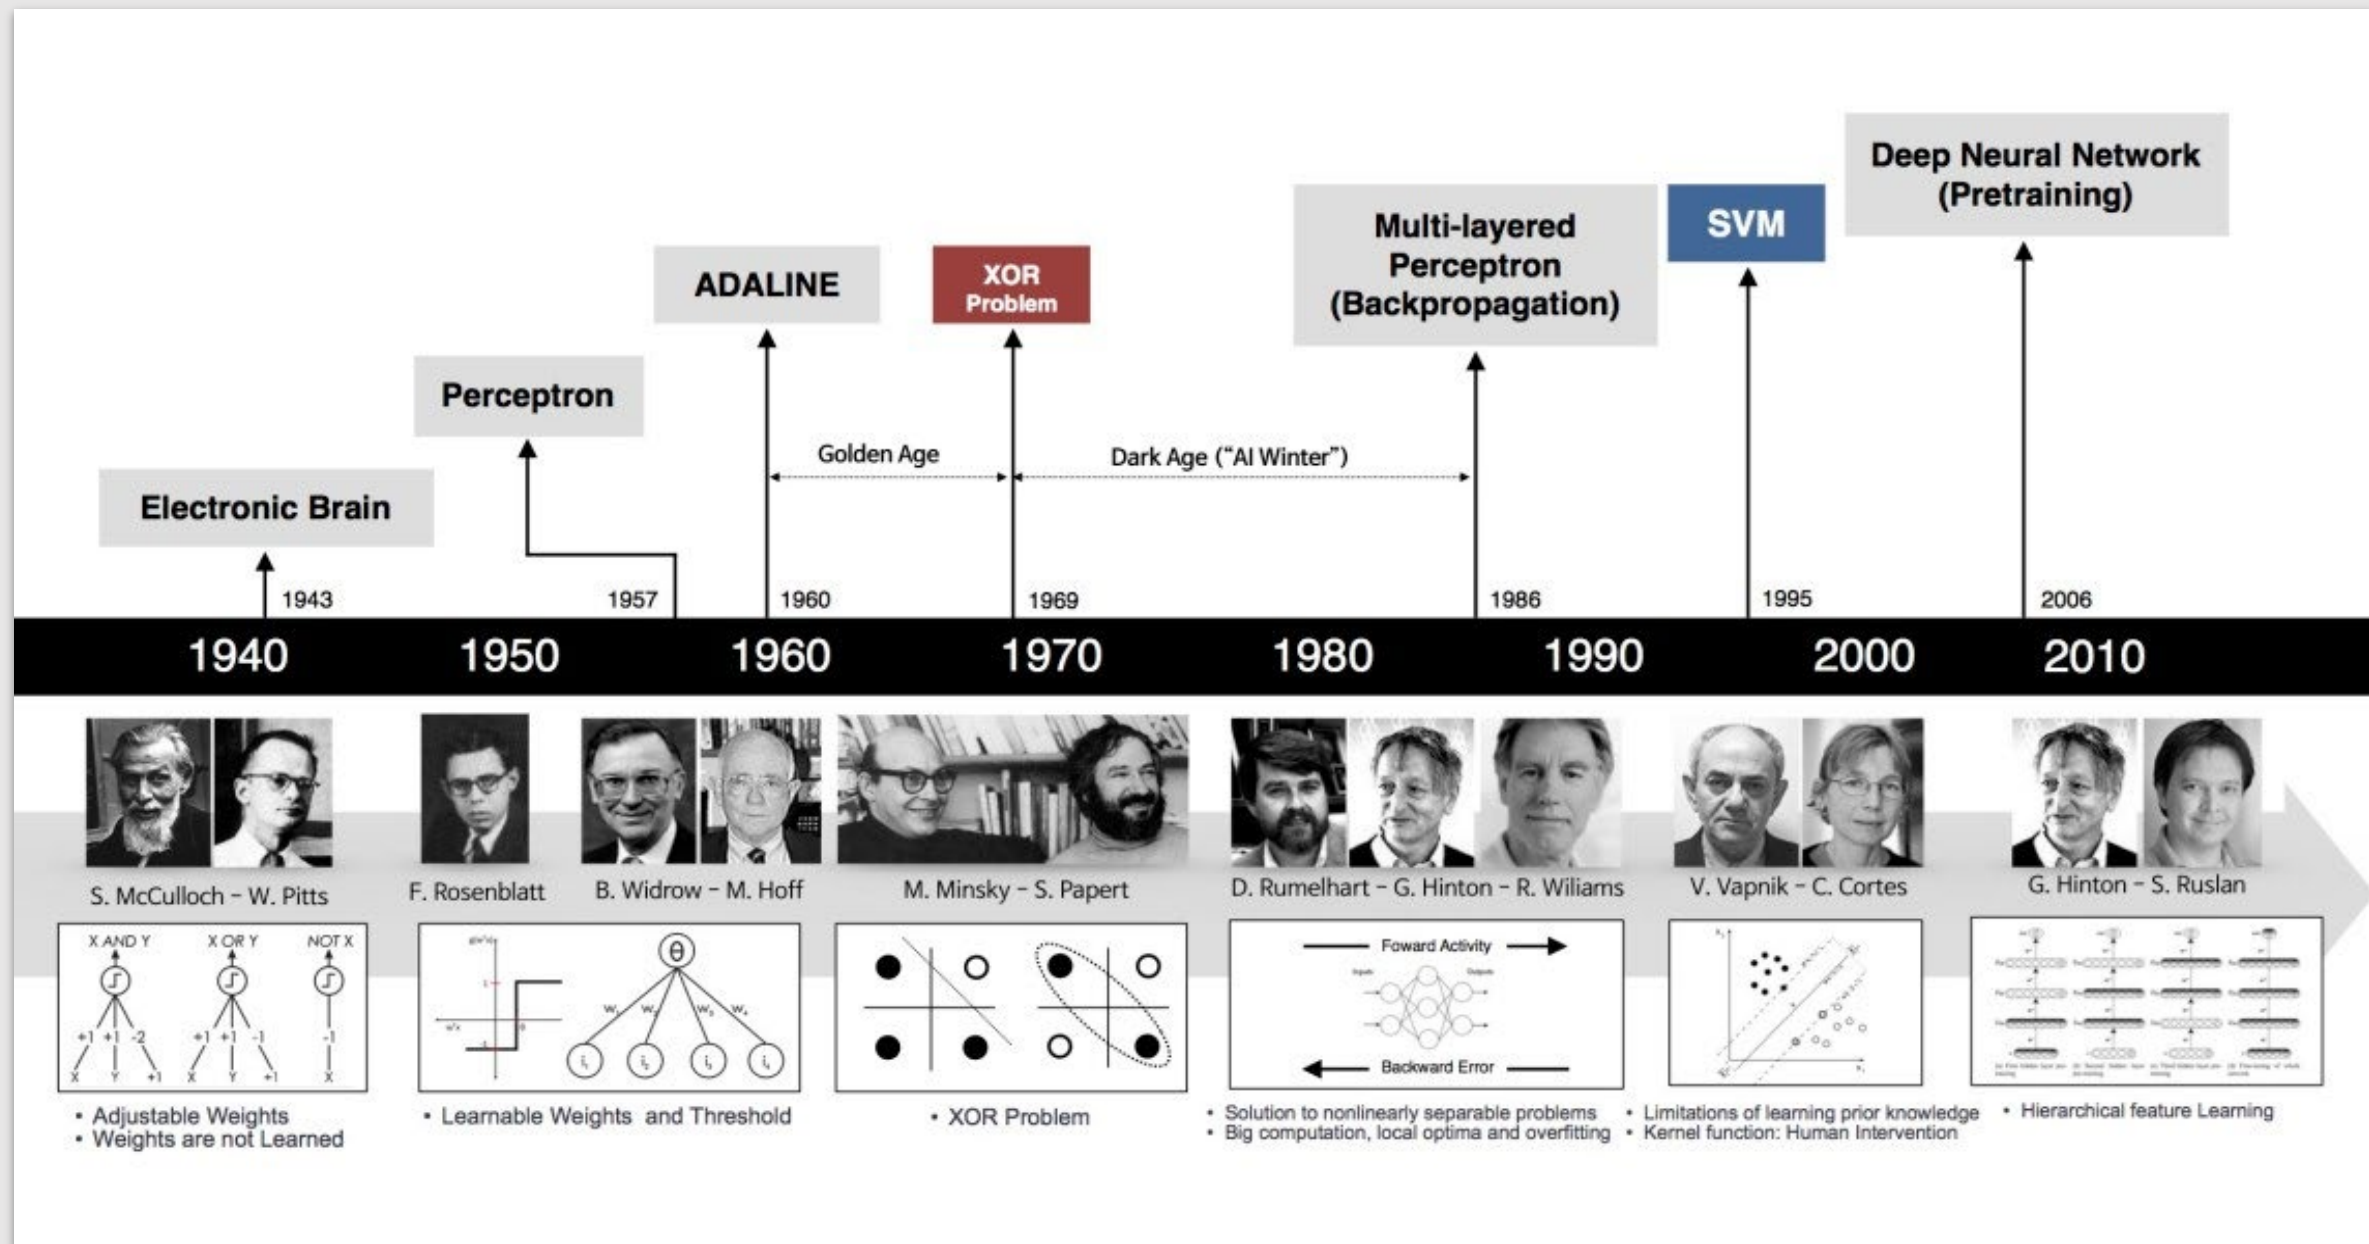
Deep Neural Network (Pretraining)

SVM

Multi-layered Perceptron (Backpropagation)

XOR Problem

ADALINE

Perceptron

Electronic Brain

Golden Age

Dark Age ("AI Winter")

1943

1957

1960

1969

1986

1995

2006

1940 1950 1960 1970 1980 1990 2000 2010

S. McCulloch – W. Pitts

F. Rosenblatt

B. Widrow – M. Hoff

M. Minsky – S. Papert

D. Rumelhart – G. Hinton – R. Wiliams

V. Vapnik – C. Cortes

G. Hinton – S. Ruslan

X AND Y X OR Y NOT X

+1 +1 -2 +1 +1 -1 -1

X Y +1 X Y +1 X

$\theta$

$w_1$ $w_2$ $w_3$ $w_4$

$i_1$ $i_2$ $i_3$ $i_4$

Foward Activity

Backward Error

• Adjustable Weights
• Weights are not Learned

• Learnable Weights and Threshold

• XOR Problem

• Solution to nonlinearly separable problems
• Big computation, local optima and overfitting

• Limitations of learning prior knowledge
• Kernel function: Human Intervention

• Hierarchical feature Learning